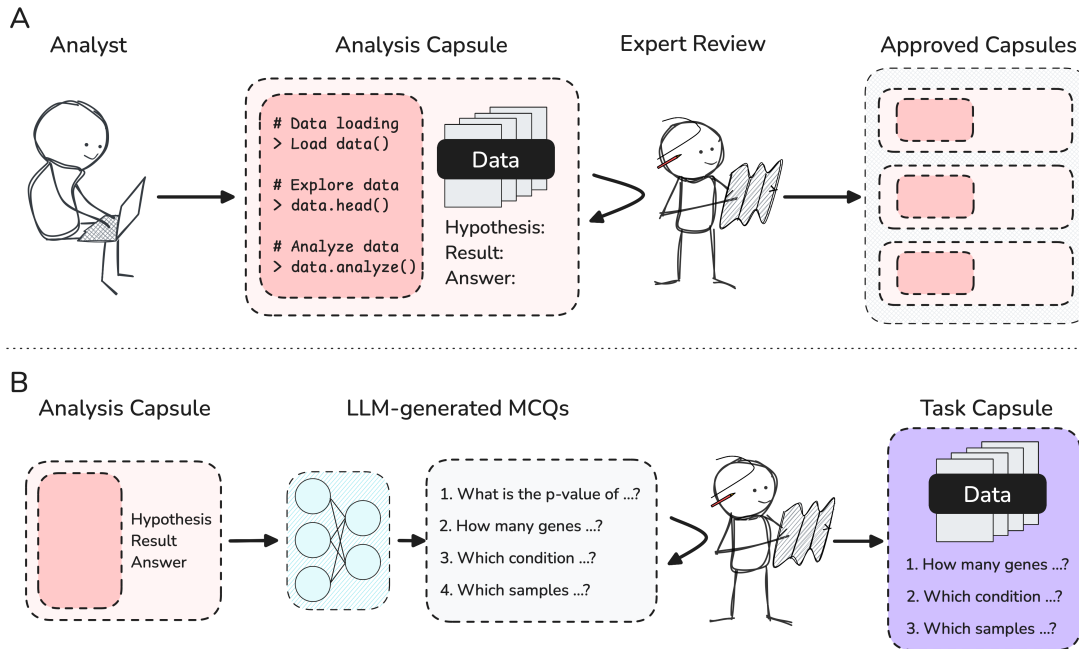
A

Analyst

Analysis Capsule

# Data loading
> Load data()

# Explore data
> data.head()

# Analyze data
> data.analyze()

Data

Hypothesis:
Result:
Answer:

Expert Review

Approved Capsules

B

Analysis Capsule

Hypothesis
Result
Answer

LLM-generated MCQs

1. What is the p-value of ...?
2. How many genes ...?
3. Which condition ...?
4. Which samples ...?

Task Capsule

Data

1. How many genes ...?
2. Which condition ...?
3. Which samples ...?